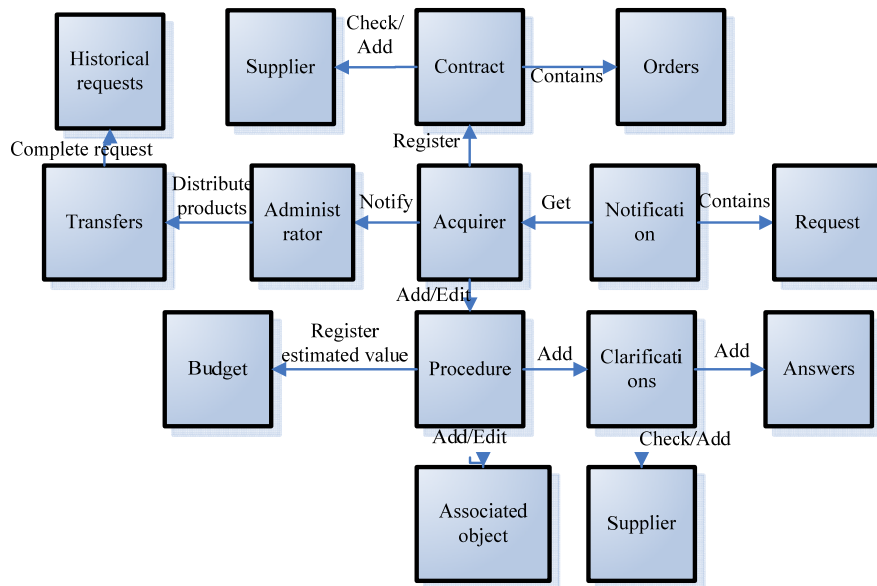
Historical requests

Supplier

Check/ Add

Contract

Contains

Orders

Complete request

Register

Transfers

Distribute products

Administrator

Notify

Acquirer

Get

Notification

Contains

Request

Add/Edit

Budget

Register estimated value

Procedure

Add

Clarifications

Add

Answers

Add/Edit

Check/Add

Associated object

Supplier